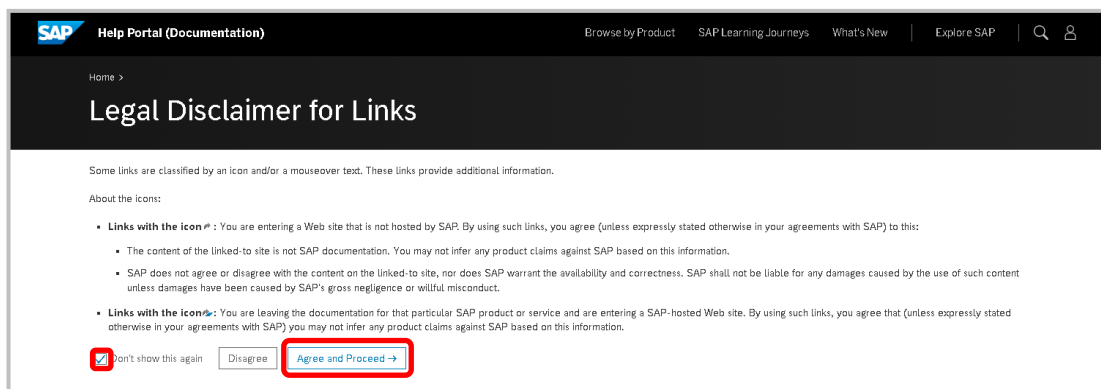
SAP Help Portal (Documentation)

Browse by Product SAP Learning Journeys What's New Explore SAP

Home >

Legal Disclaimer for Links

Some links are classified by an icon and/or a mouseover text. These links provide additional information.

About the icons:

- **Links with the icon** : You are entering a Web site that is not hosted by SAP. By using such links, you agree (unless expressly stated otherwise in your agreements with SAP) to this:
  - The content of the linked-to site is not SAP documentation. You may not infer any product claims against SAP based on this information.
  - SAP does not agree or disagree with the content on the linked-to site, nor does SAP warrant the availability and correctness. SAP shall not be liable for any damages caused by the use of such content unless damages have been caused by SAP's gross negligence or willful misconduct.
- **Links with the icon**: You are leaving the documentation for that particular SAP product or service and are entering a SAP-hosted Web site. By using such links, you agree that (unless expressly stated otherwise in your agreements with SAP) you may not infer any product claims against SAP based on this information.

Don't show this again Disagree Agree and Proceed →